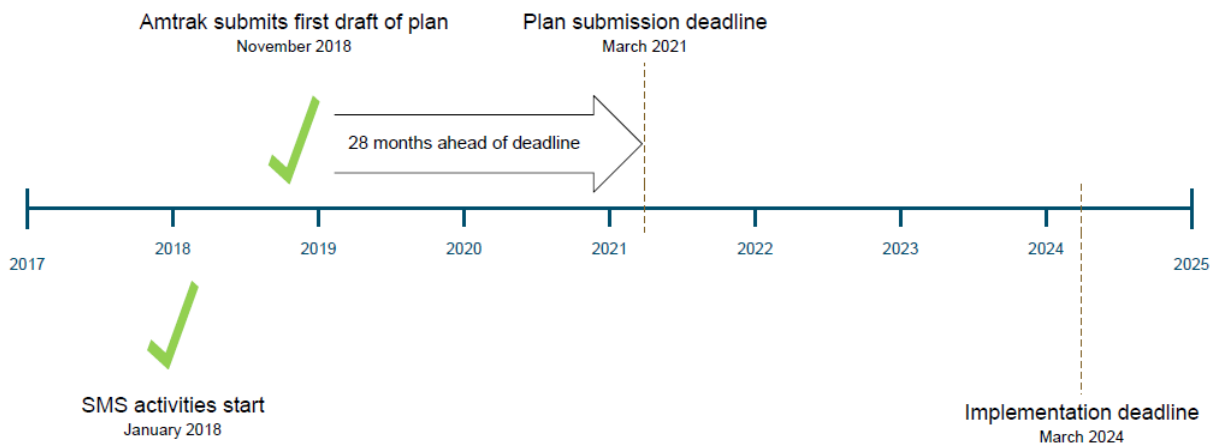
Amtrak submits first draft of plan
November 2018

Plan submission deadline
March 2021

28 months ahead of deadline

2017
2018
2019
2020
2021
2022
2023
2024
2025

SMS activities start
January 2018

Implementation deadline
March 2024